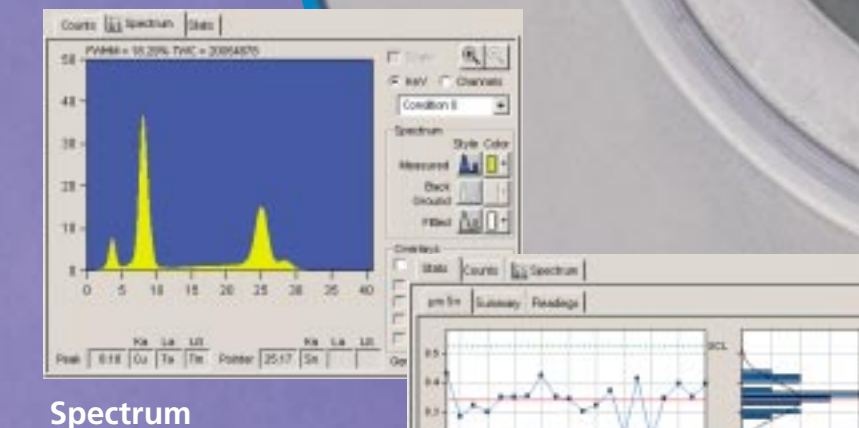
Counts | Spectrum | Stats

FWHM = 55.28% TWC = 20864876

5K
4K
3K
2K
1K
0

0 5 10 15 20 25 30 35 40

Log
keV Channels
Condition 0
Spectrum
Style Color
Measured
Back Ground
Fitted
Overlays

Ka La Lb
Peak 8.18 Cu Ta Tm Pointer 25.17 Sn

Stats | Counts | Spectrum
pm Sn | Summary | Readings

0.5
0.4
0.3

SCL

Spectrum